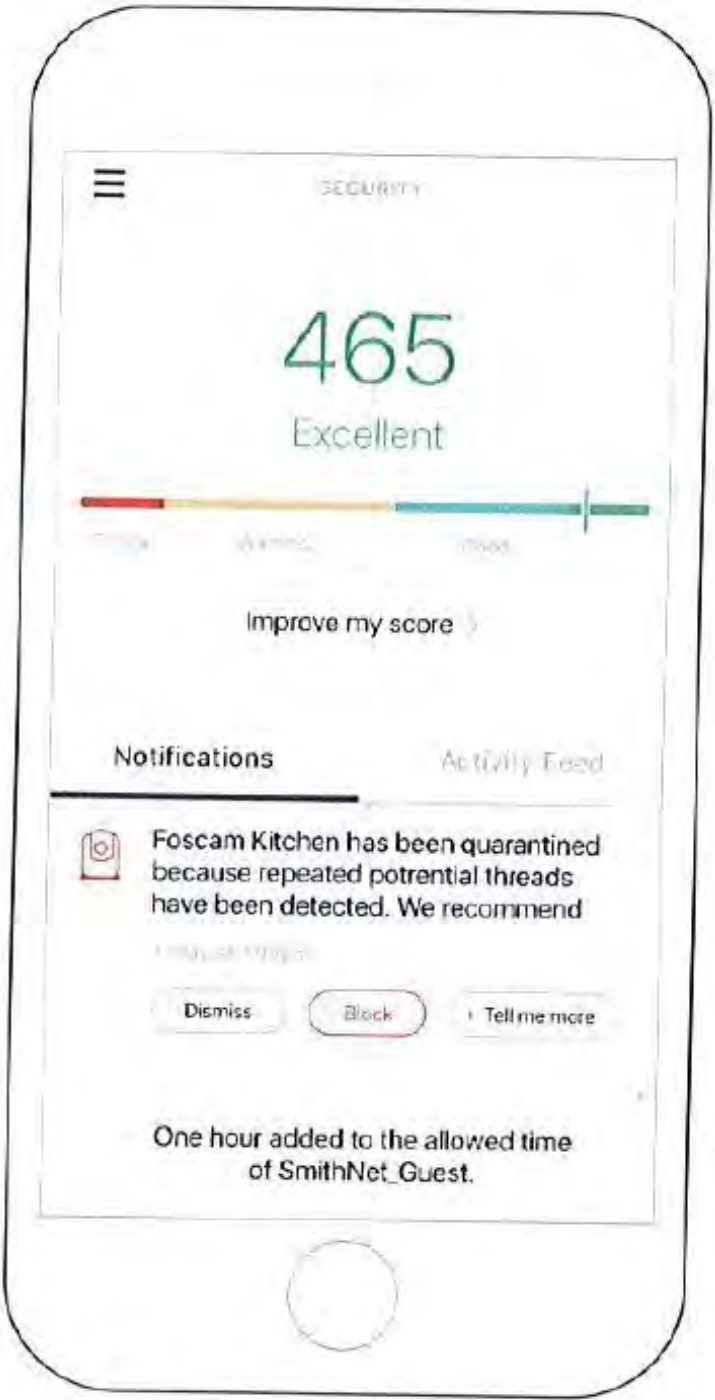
SECURITY

465
Excellent

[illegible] Warning Good

Improve my score

Notifications Activity Feed

Foscam Kitchen has been quarantined because repeated potrential threads have been detected. We recommend

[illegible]

Dismiss Block Tell me more

One hour added to the allowed time of SmithNet_Guest.